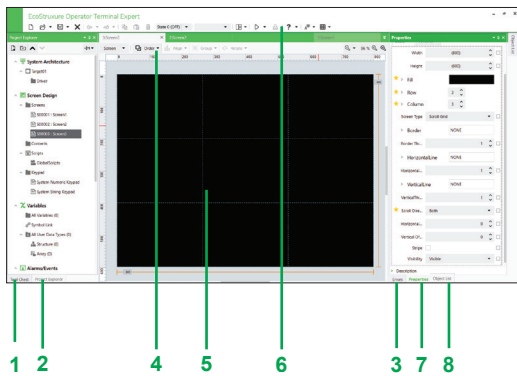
EcoStruxure Operator Terminal Expert

Project Explorer

System Architecture

Target01

Driver

Screen Design

Screens

S00001 : Screen1

S00002 : Screen2

S00003 : Screen3

Contents

Scripts

GlobalScripts

Keypad

System Numeric Keypad

System String Keypad

Variables

All Variables (0)

Symbol Link

All User Data Types (0)

Structure (0)

Array (0)

Alarms/Events

Tool Chest

Project Explorer

Screen1

Screen3

Screens

Order

Properties

Width

Height

Fill

Row

Column

Screen Type

Scroll Grid

Border

NONE

Horizontal Line

NONE

Vertical Line

NONE

Scroll Dire...

Both

Visibility

Visible

Description

Errors

Properties

Object List

1

2

3

4

5

6

7

8